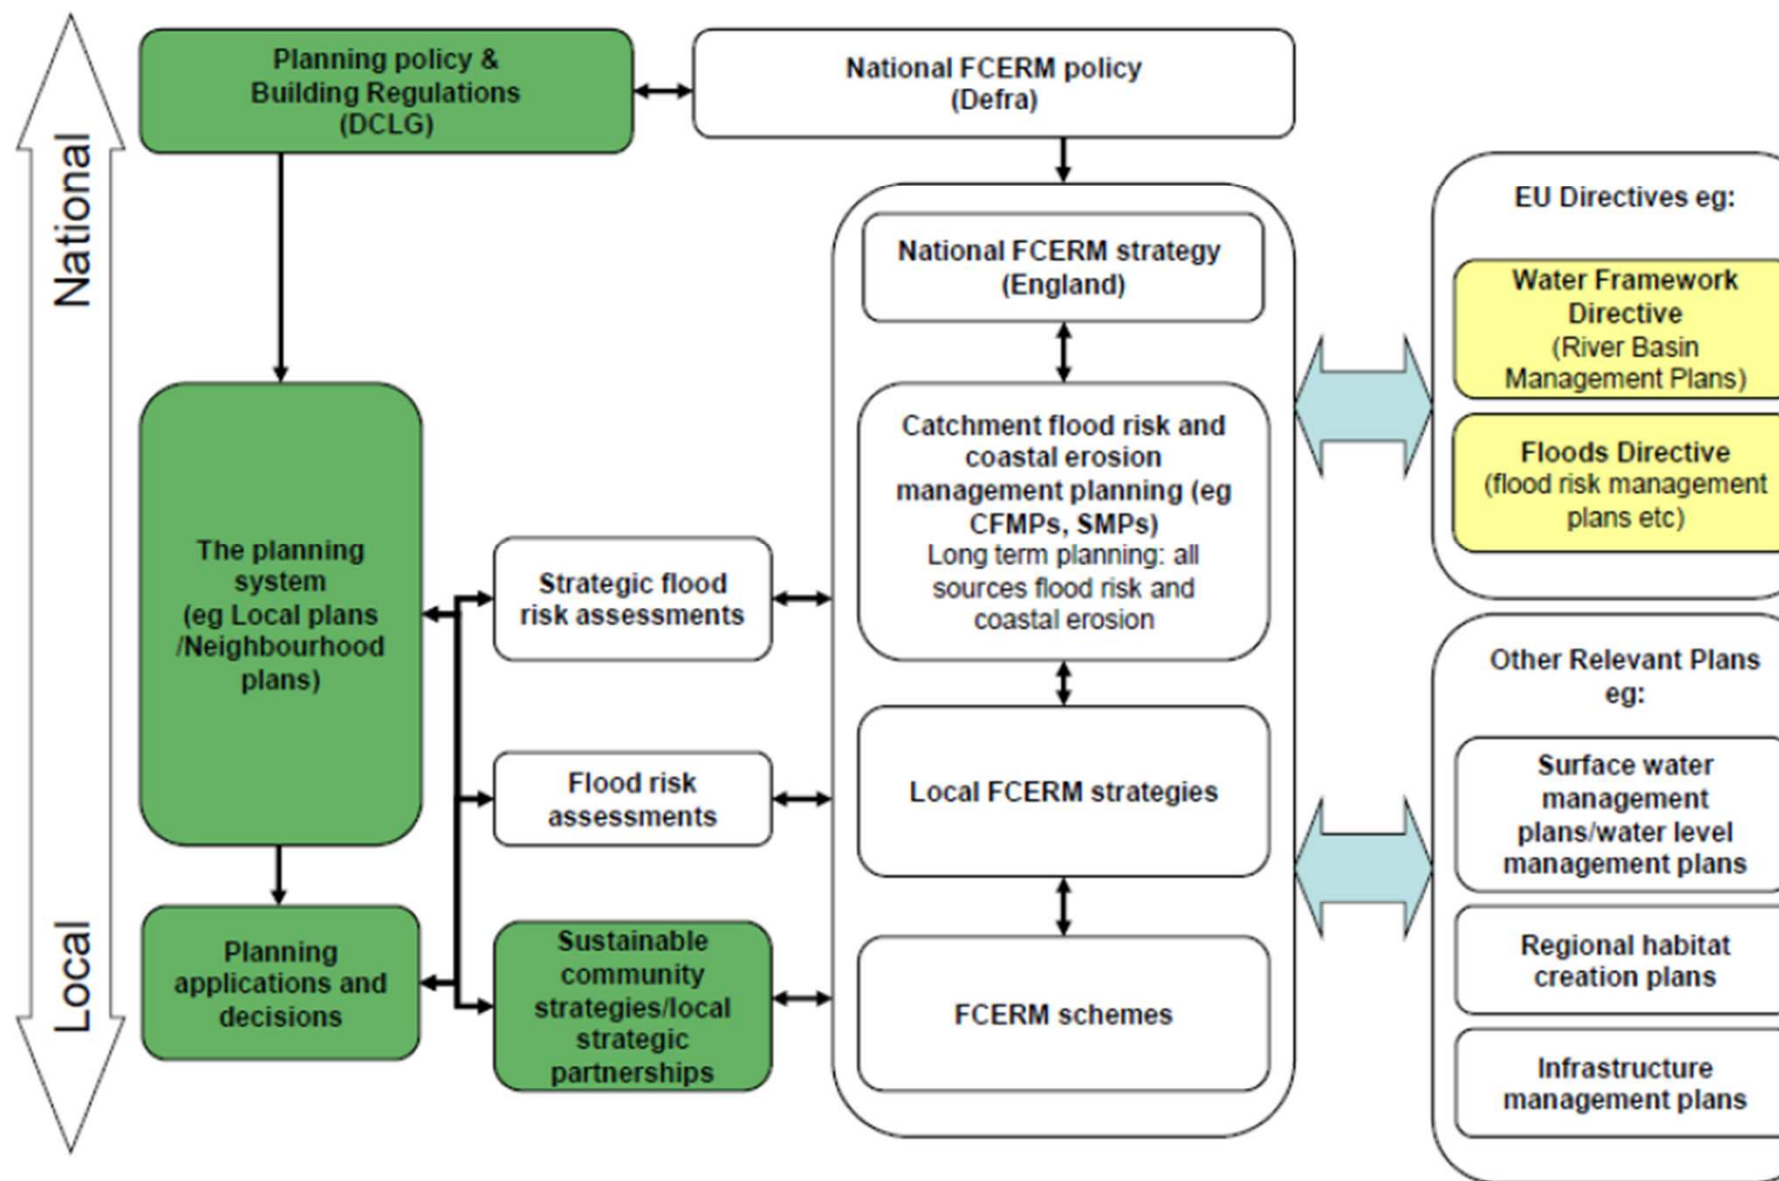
National

Local

Planning policy & Building Regulations (DCLG)

National FCERM policy (Defra)

National FCERM strategy (England)

Catchment flood risk and coastal erosion management planning (eg CFMPs, SMPs)
Long term planning: all sources flood risk and coastal erosion

Local FCERM strategies

FCERM schemes

The planning system (eg Local plans /Neighbourhood plans)

Planning applications and decisions

Strategic flood risk assessments

Flood risk assessments

Sustainable community strategies/local strategic partnerships

EU Directives eg:

Water Framework Directive (River Basin Management Plans)

Floods Directive (flood risk management plans etc)

Other Relevant Plans eg:

Surface water management plans/water level management plans

Regional habitat creation plans

Infrastructure management plans